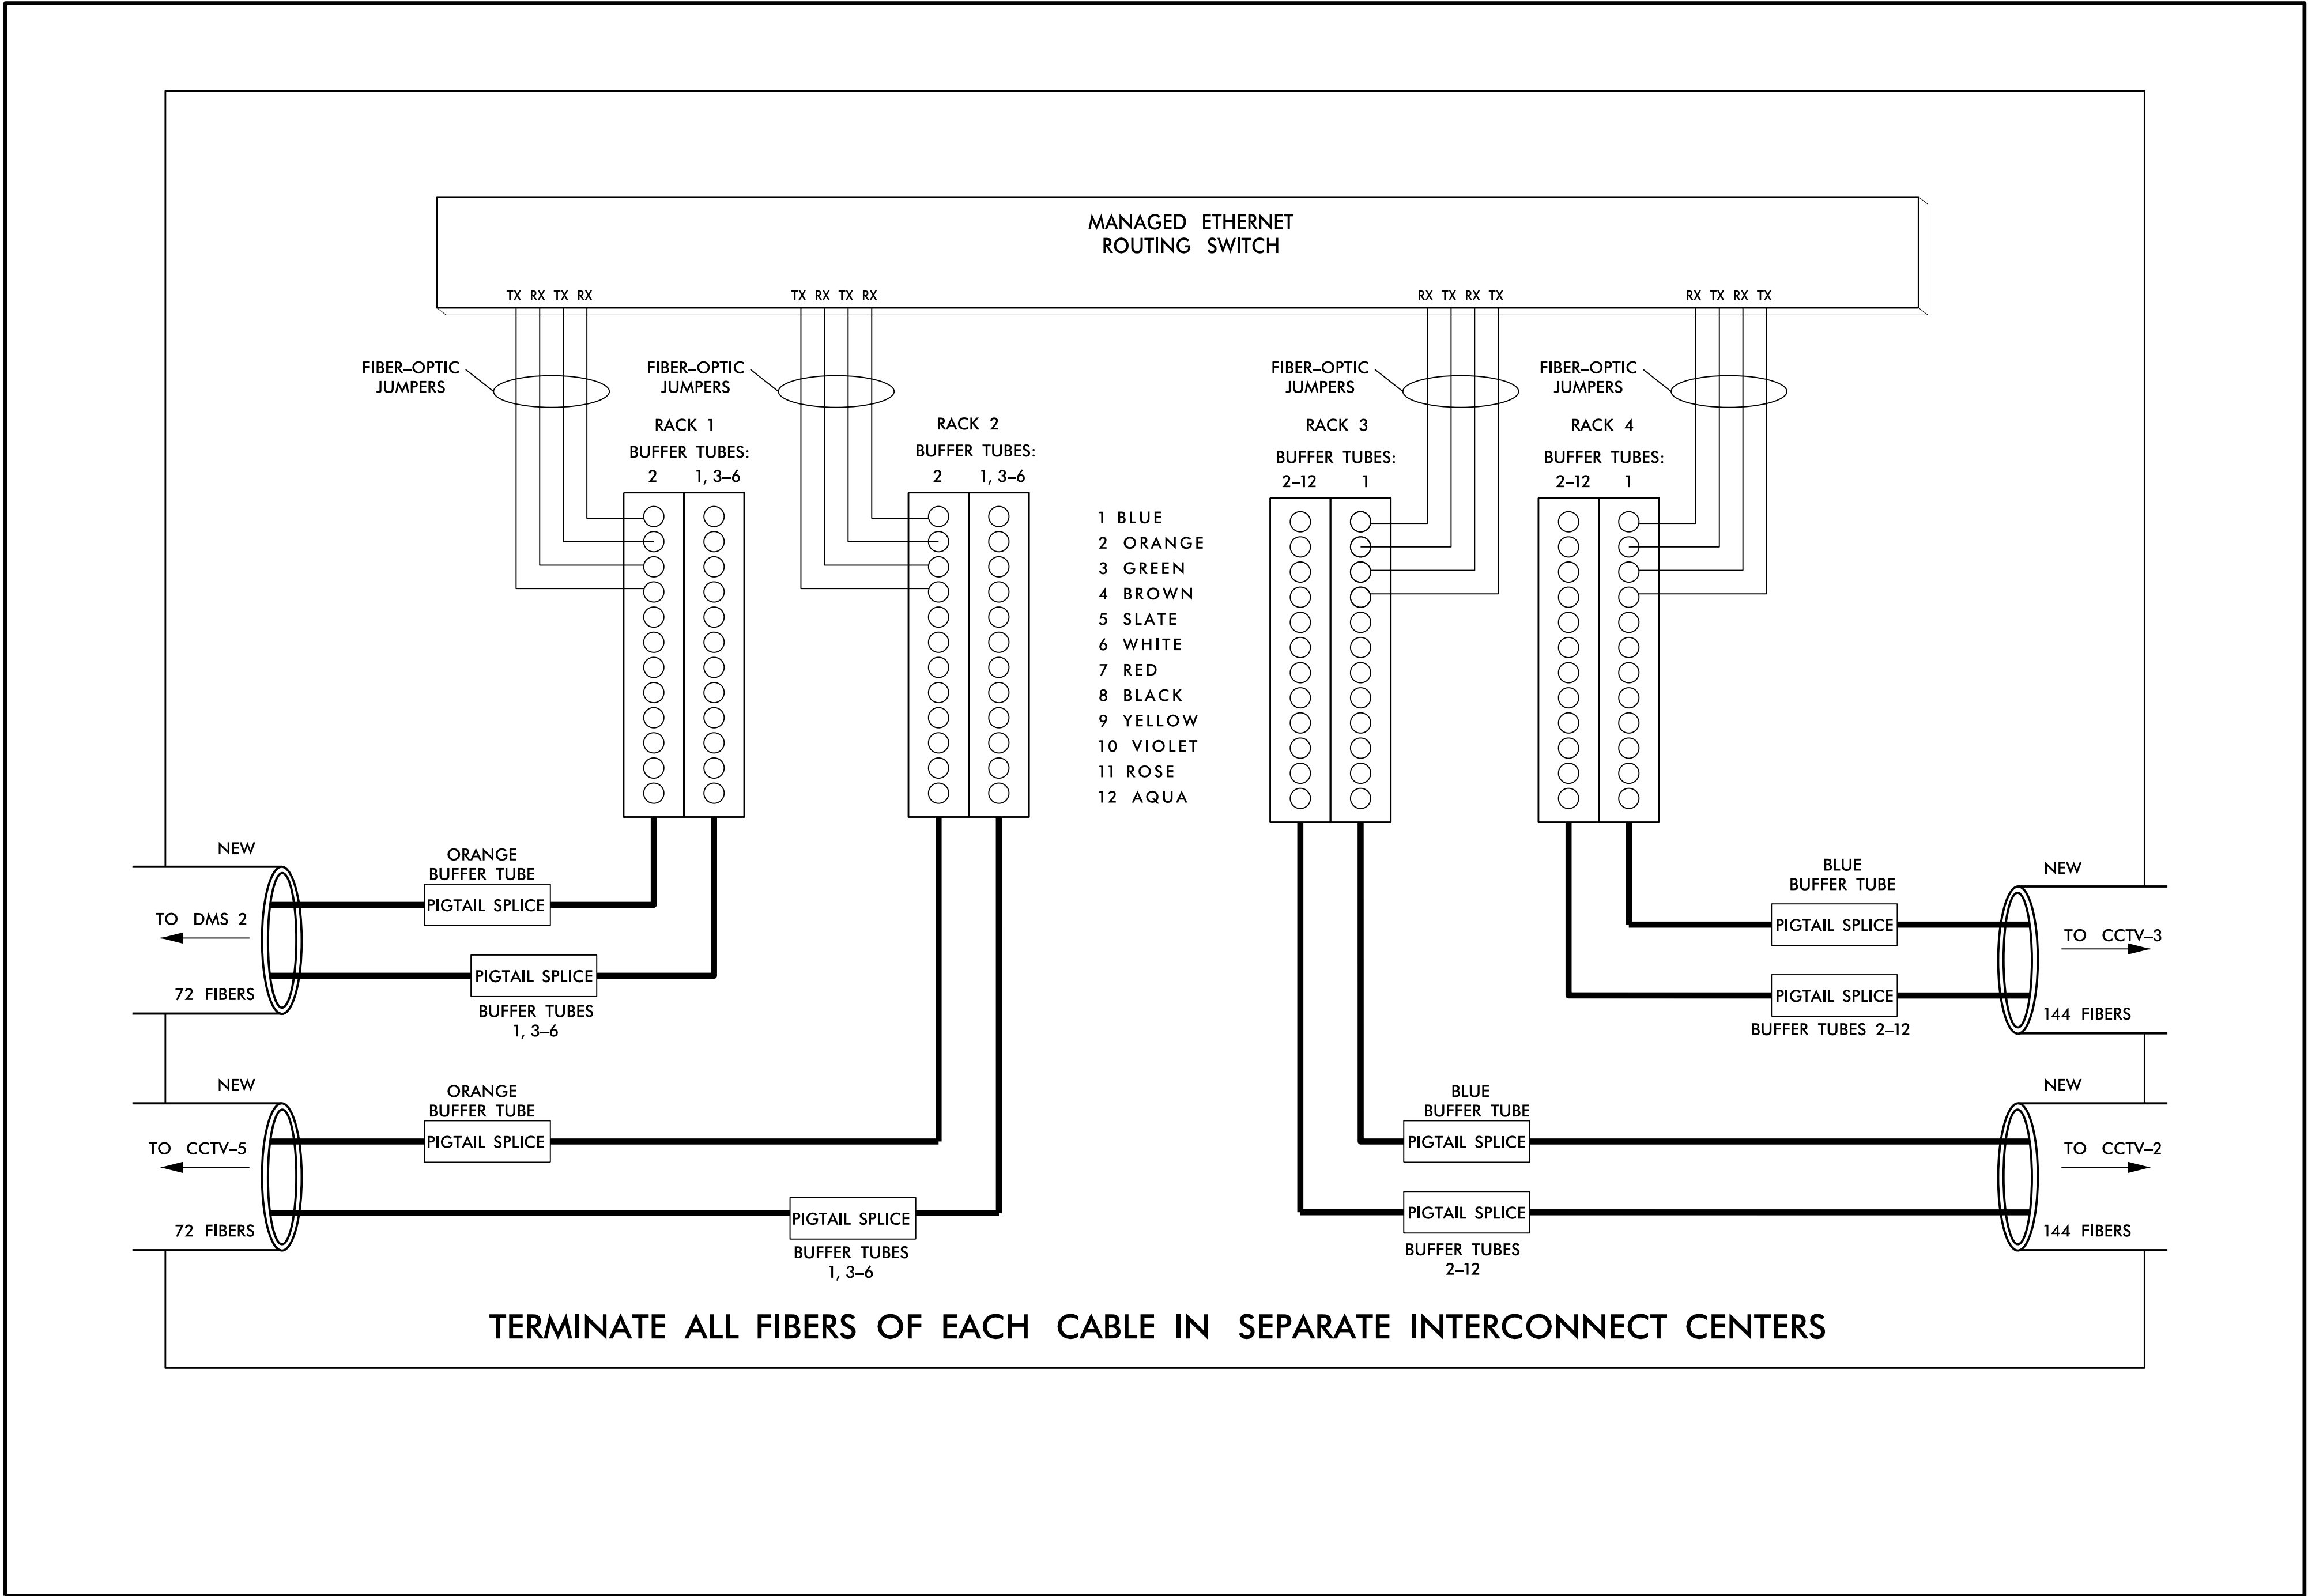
MANAGED ETHERNET
ROUTING SWITCH

TX RX TX RX

TX RX TX RX

RX TX RX TX

RX TX RX TX

FIBER–OPTIC
JUMPERS

FIBER–OPTIC
JUMPERS

FIBER–OPTIC
JUMPERS

FIBER–OPTIC
JUMPERS

RACK 1
BUFFER TUBES:
2 1, 3–6

RACK 2
BUFFER TUBES:
2 1, 3–6

RACK 3
BUFFER TUBES:
2–12 1

RACK 4
BUFFER TUBES:
2–12 1

1 BLUE
2 ORANGE
3 GREEN
4 BROWN
5 SLATE
6 WHITE
7 RED
8 BLACK
9 YELLOW
10 VIOLET
11 ROSE
12 AQUA

NEW
TO DMS 2
72 FIBERS

ORANGE
BUFFER TUBE
PIGTAIL SPLICE

PIGTAIL SPLICE
BUFFER TUBES
1, 3–6

BLUE
BUFFER TUBE
PIGTAIL SPLICE

PIGTAIL SPLICE
BUFFER TUBES 2–12

NEW
TO CCTV–3
144 FIBERS

NEW
TO CCTV–5
72 FIBERS

ORANGE
BUFFER TUBE
PIGTAIL SPLICE

PIGTAIL SPLICE
BUFFER TUBES
1, 3–6

BLUE
BUFFER TUBE
PIGTAIL SPLICE

PIGTAIL SPLICE
BUFFER TUBES
2–12

NEW
TO CCTV–2
144 FIBERS

TERMINATE ALL FIBERS OF EACH CABLE IN SEPARATE INTERCONNECT CENTERS